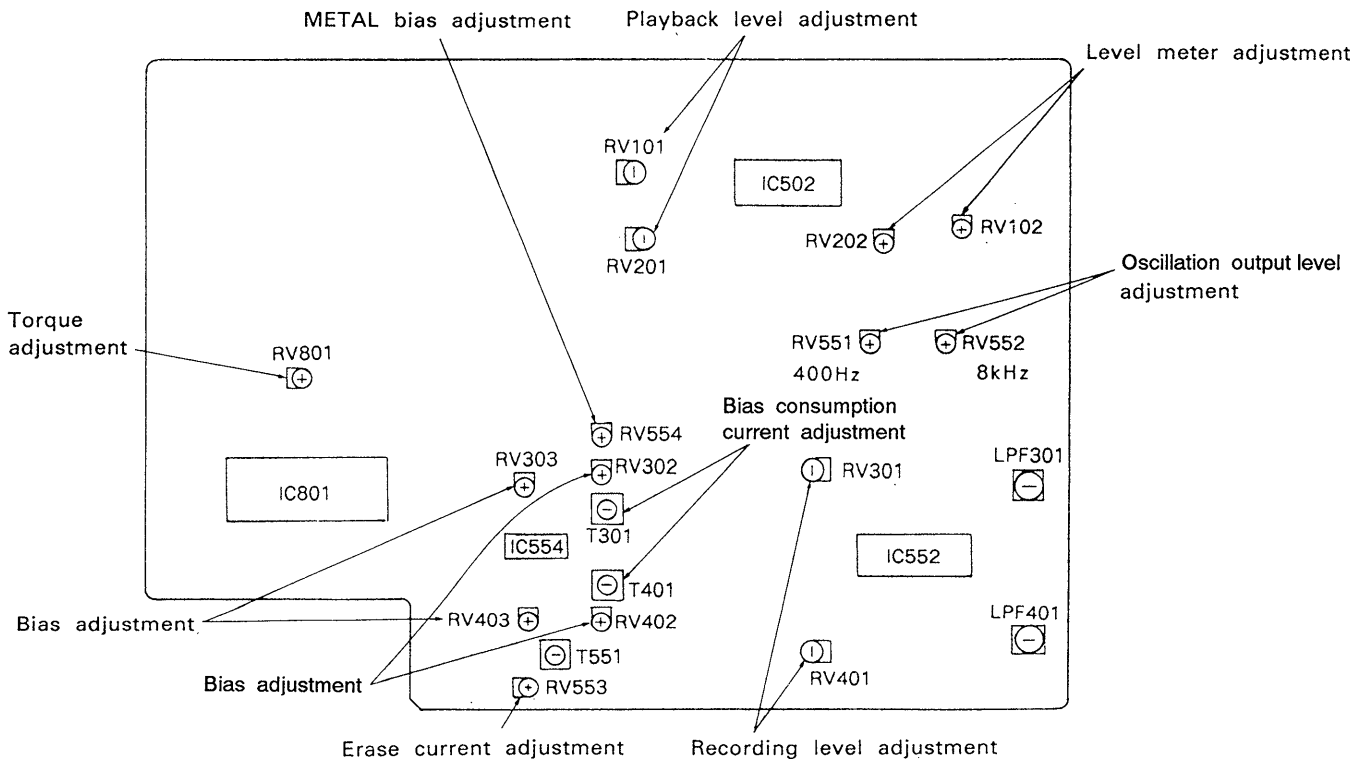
METAL bias adjustment

Playback level adjustment

Level meter adjustment

RV101

IC502

RV201

RV202

RV102

Oscillation output level adjustment

Torque adjustment

RV801

RV551

RV552

400Hz

8kHz

Bias consumption current adjustment

RV554

RV303

RV302

RV301

LPF301

IC801

T301

IC554

IC552

T401

Bias adjustment

RV403

RV402

LPF401

T551

Bias adjustment

RV553

RV401

Erase current adjustment

Recording level adjustment